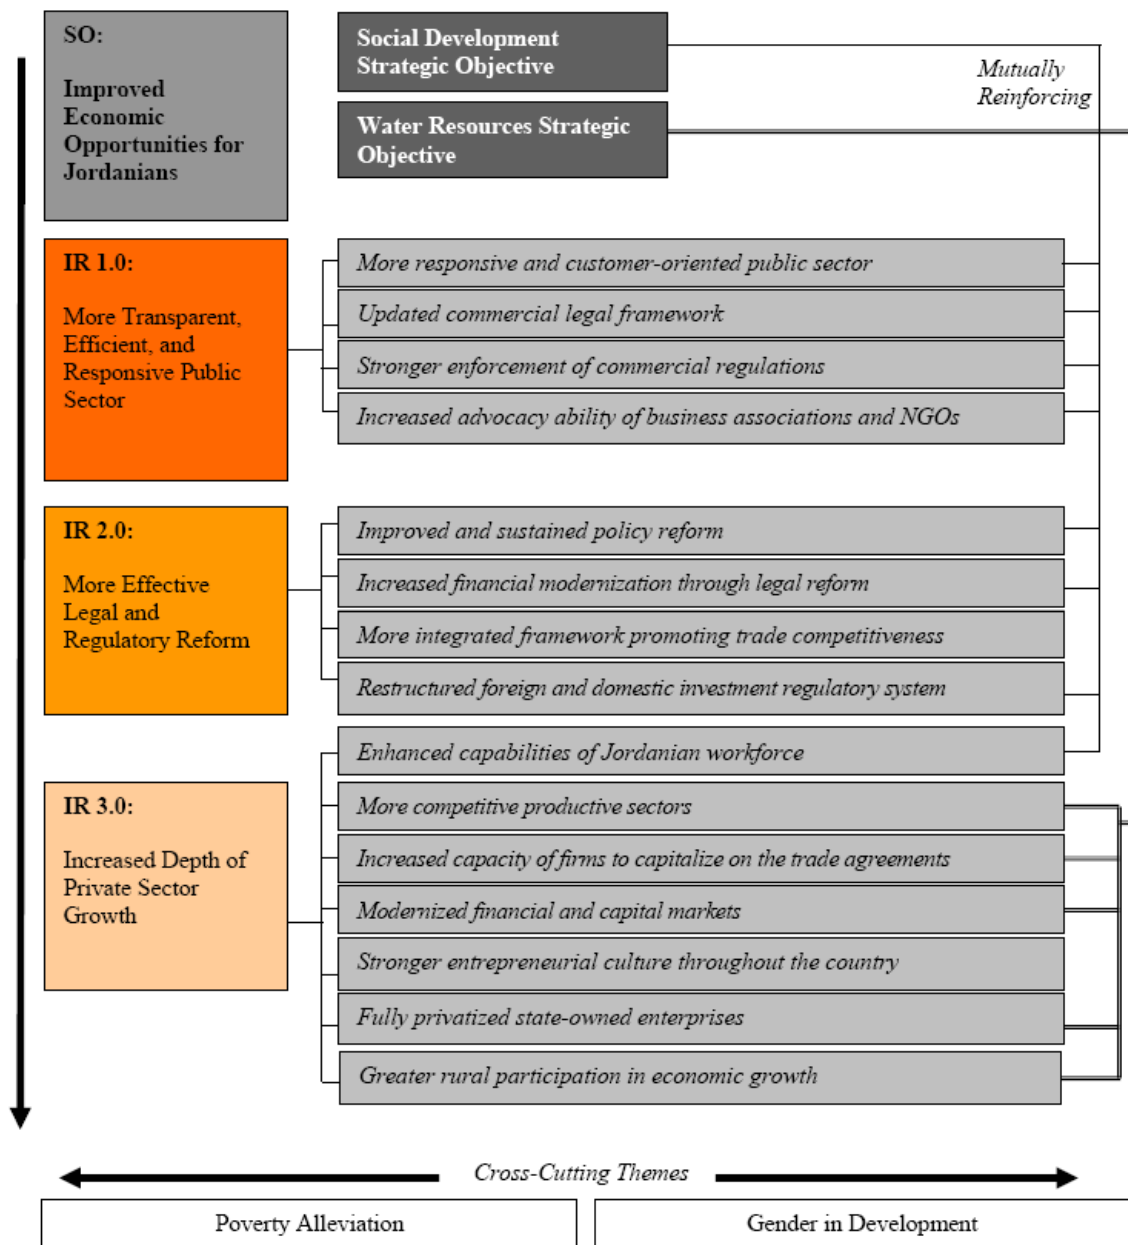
SO:

Improved Economic Opportunities for Jordanians

Social Development Strategic Objective

Water Resources Strategic Objective

Mutually Reinforcing

IR 1.0:

More Transparent, Efficient, and Responsive Public Sector

More responsive and customer-oriented public sector

Updated commercial legal framework

Stronger enforcement of commercial regulations

Increased advocacy ability of business associations and NGOs

IR 2.0:

More Effective Legal and Regulatory Reform

Improved and sustained policy reform

Increased financial modernization through legal reform

More integrated framework promoting trade competitiveness

Restructured foreign and domestic investment regulatory system

Enhanced capabilities of Jordanian workforce

IR 3.0:

Increased Depth of Private Sector Growth

More competitive productive sectors

Increased capacity of firms to capitalize on the trade agreements

Modernized financial and capital markets

Stronger entrepreneurial culture throughout the country

Fully privatized state-owned enterprises

Greater rural participation in economic growth

Cross-Cutting Themes

Poverty Alleviation

Gender in Development